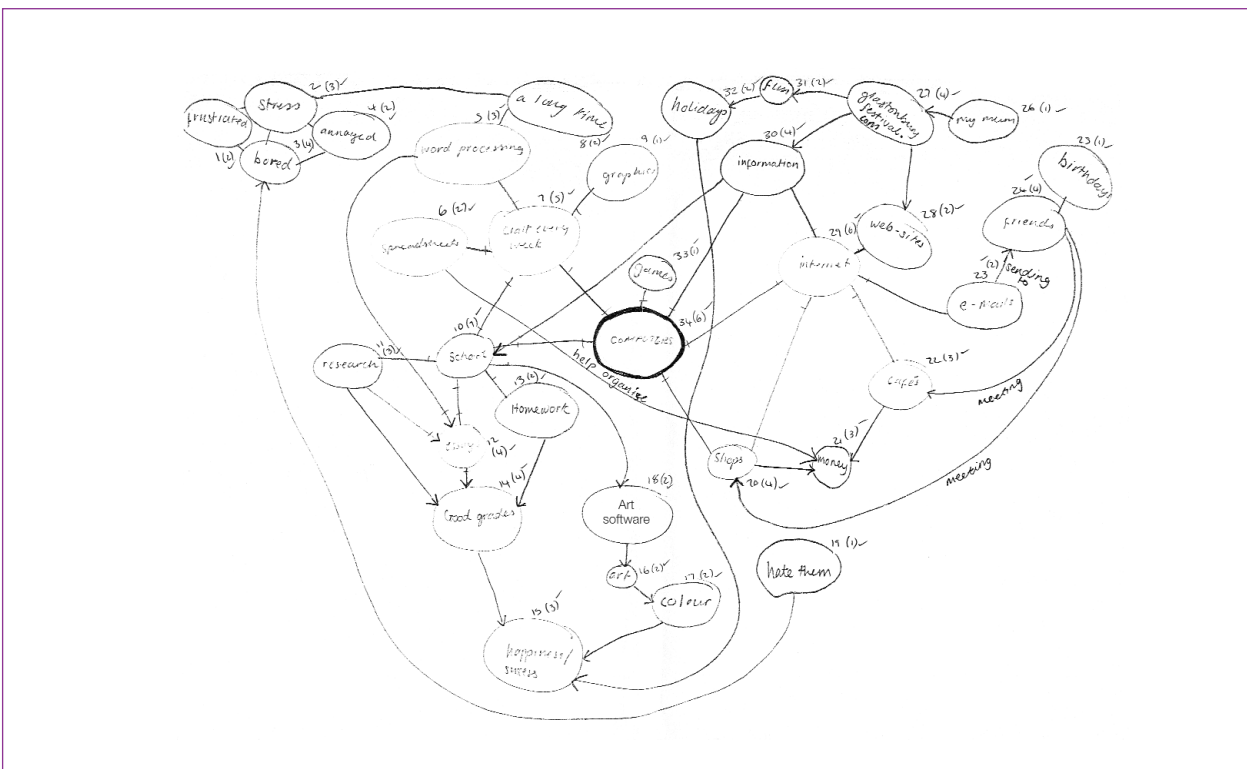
Stress 2 (3)
frustrated
annoyed 4 (2)
bored 1 (2) 3 (4)
a long time 5 (3) 8 (2)
word processing
graphics 9 (1)
Use it every week 7 (5)
spreadsheets 6 (2)
holidays 32 (2)
fun 31 (2)
glastonbury festival tent 27 (4)
my mum 26 (1)
information 30 (4)
web-sites 28 (2)
birthdays 23 (1)
friends 24 (4)
internet 29 (6)
sending to
e-mails 23 (2)
Games 33 (1)
Computers 34 (6)
School 10 (7)
research 11 (3)
help organise
Homework 13 (4)
Exams 12 (4)
Good grades 14 (4)
Cafes 22 (3)
meeting
Shops 20 (4)
money 21 (3)
meeting
Art software 18 (2)
art 16 (2)
colour 17 (2)
hate them 19 (1)
happiness/ success 15 (3)